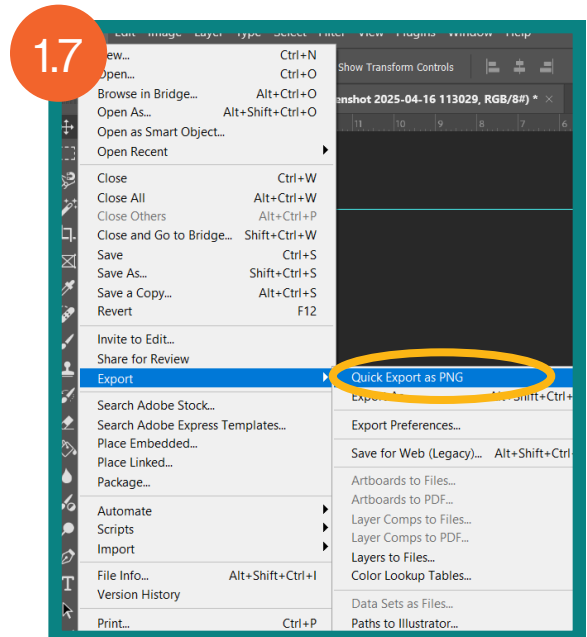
1.7

New... Ctrl+N
Open... Ctrl+O
Browse in Bridge... Alt+Ctrl+O
Open As... Alt+Shift+Ctrl+O
Open as Smart Object...
Open Recent
Close Ctrl+W
Close All Alt+Ctrl+W
Close Others Alt+Ctrl+P
Close and Go to Bridge... Shift+Ctrl+W
Save Ctrl+S
Save As... Shift+Ctrl+S
Save a Copy... Alt+Ctrl+S
Revert F12
Invite to Edit...
Share for Review
Export
Search Adobe Stock...
Search Adobe Express Templates...
Place Embedded...
Place Linked...
Package...
Automate
Scripts
Import
File Info... Alt+Shift+Ctrl+I
Version History
Print... Ctrl+P

Show Transform Controls
enshot 2025-04-16 113029, RGB/8#) * ×

Quick Export as PNG
Export As... Alt+Shift+Ctrl+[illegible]
Export Preferences...
Save for Web (Legacy)... Alt+Shift+Ctrl+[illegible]
Artboards to Files...
Artboards to PDF...
Layer Comps to Files...
Layer Comps to PDF...
Layers to Files...
Color Lookup Tables...
Data Sets as Files...
Paths to Illustrator...